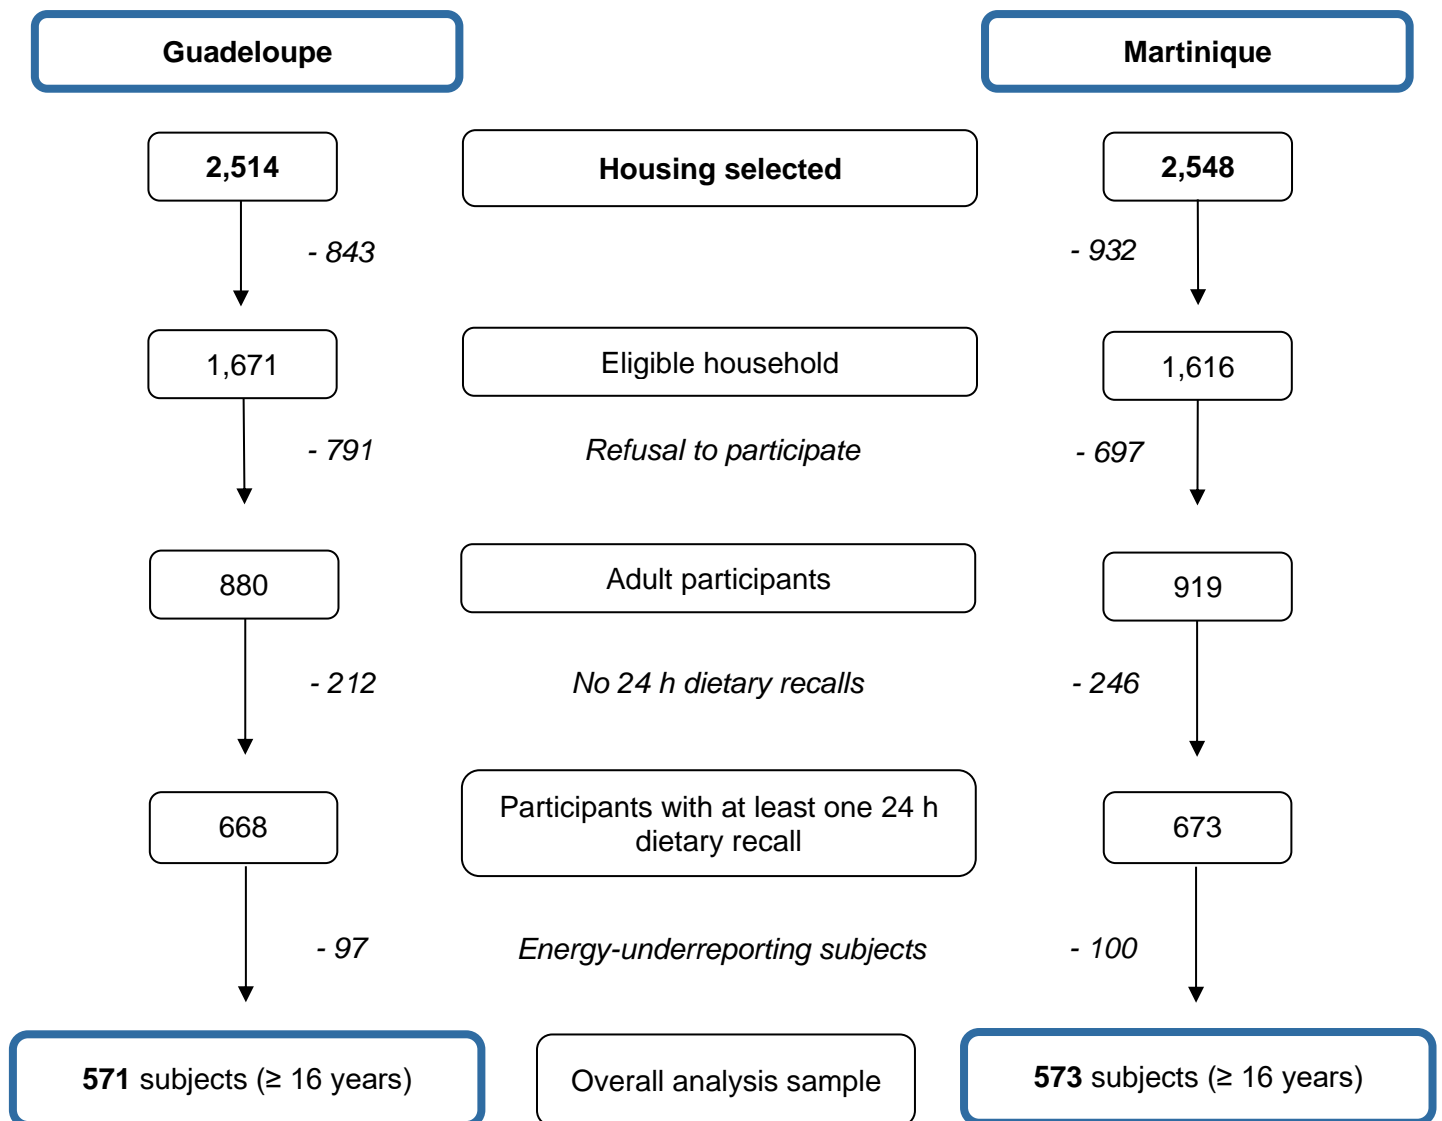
Guadeloupe

Martinique

2,514

Housing selected

2,548

- 843

- 932

1,671

Eligible household

1,616

- 791

Refusal to participate

- 697

880

Adult participants

919

- 212

No 24 h dietary recalls

- 246

668

Participants with at least one 24 h dietary recall

673

- 97

Energy-underreporting subjects

- 100

571 subjects (≥ 16 years)

Overall analysis sample

573 subjects (≥ 16 years)